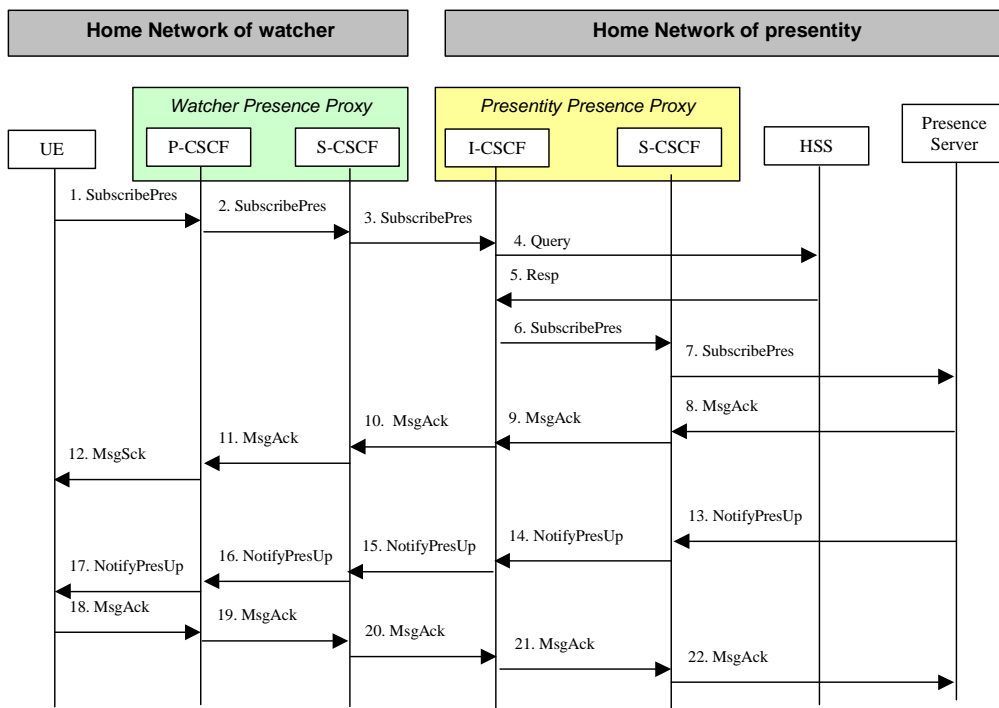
Home Network of watcher

Home Network of presentity

Watcher Presence Proxy

Presentity Presence Proxy

UE

P-CSCF

S-CSCF

I-CSCF

S-CSCF

HSS

Presence Server

1. SubscribePres

2. SubscribePres

3. SubscribePres

4. Query

5. Resp

6. SubscribePres

7. SubscribePres

8. MsgAck

9. MsgAck

10. MsgAck

11. MsgAck

12. MsgSck

13. NotifyPresUp

14. NotifyPresUp

15. NotifyPresUp

16. NotifyPresUp

17. NotifyPresUp

18. MsgAck

19. MsgAck

20. MsgAck

21. MsgAck

22. MsgAck